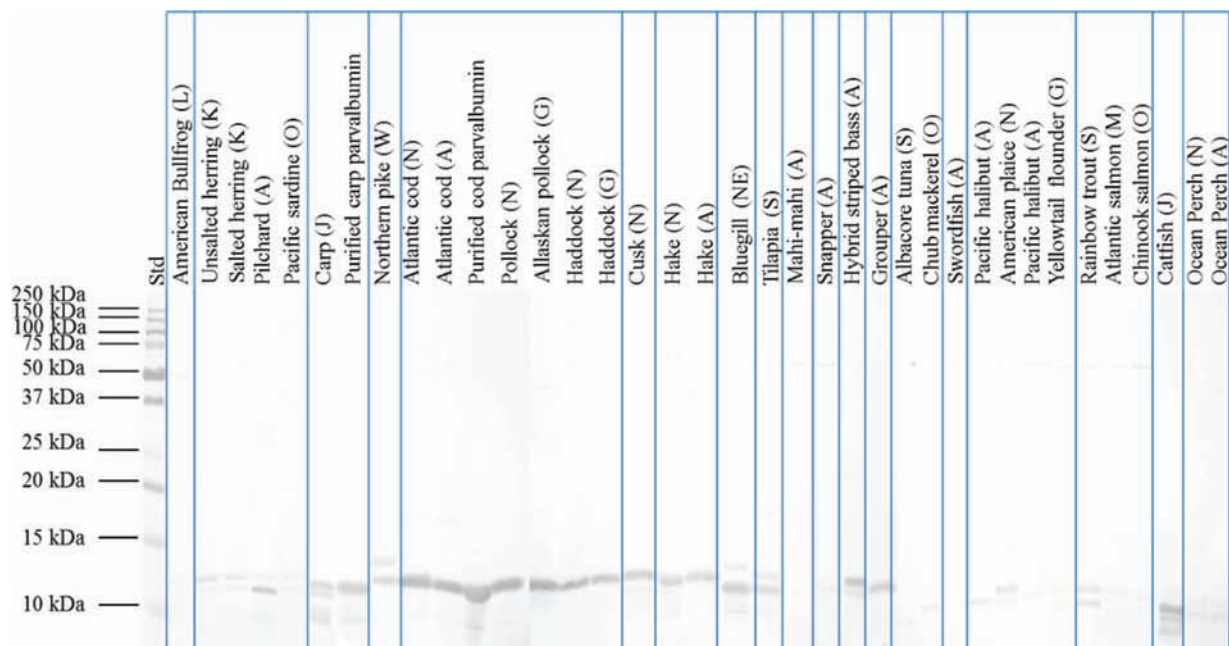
Std
American Bullfrog (L)
Unsalted herring (K)
Salted herring (K)
Pilchard (A)
Pacific sardine (O)
Carp (J)
Purified carp parvalbumin
Northern pike (W)
Atlantic cod (N)
Atlantic cod (A)
Purified cod parvalbumin
Pollock (N)
Allaskan pollock (G)
Haddock (N)
Haddock (G)
Cusk (N)
Hake (N)
Hake (A)
Bluegill (NE)
Tilapia (S)
Mahi-mahi (A)
Snapper (A)
Hybrid striped bass (A)
Grouper (A)
Albacore tuna (S)
Chub mackerel (O)
Swordfish (A)
Pacific halibut (A)
American plaice (N)
Pacific halibut (A)
Yellowtail flounder (G)
Rainbow trout (S)
Atlantic salmon (M)
Chinook salmon (O)
Catfish (J)
Ocean Perch (N)
Ocean Perch (A)

250 kDa
150 kDa
100 kDa
75 kDa
50 kDa
37 kDa
25 kDa
20 kDa
15 kDa
10 kDa